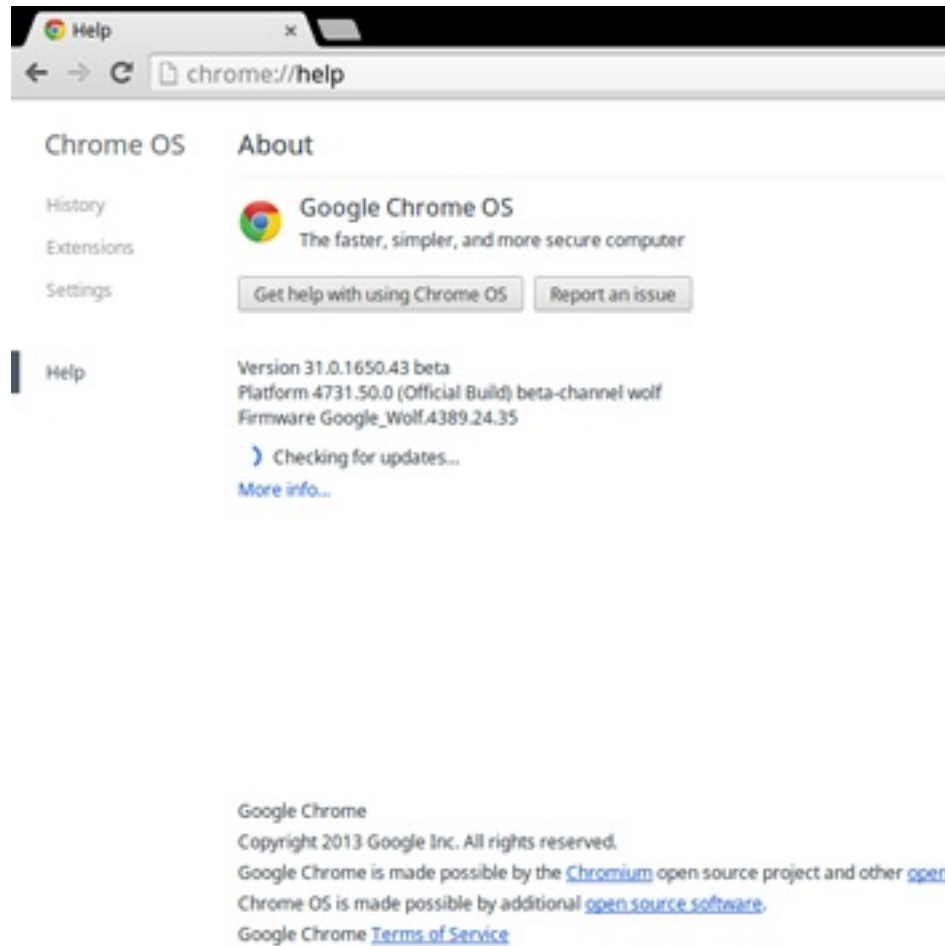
Help ×

chrome://help

Chrome OS

History

Extensions

Settings

Help

About

Google Chrome OS
The faster, simpler, and more secure computer

Get help with using Chrome OS
Report an issue

Version 31.0.1650.43 beta
Platform 4731.50.0 (Official Build) beta-channel wolf
Firmware Google_Wolf.4389.24.35

Checking for updates...

More info...

Google Chrome
Copyright 2013 Google Inc. All rights reserved.
Google Chrome is made possible by the Chromium open source project and other oper
Chrome OS is made possible by additional open source software.
Google Chrome Terms of Service